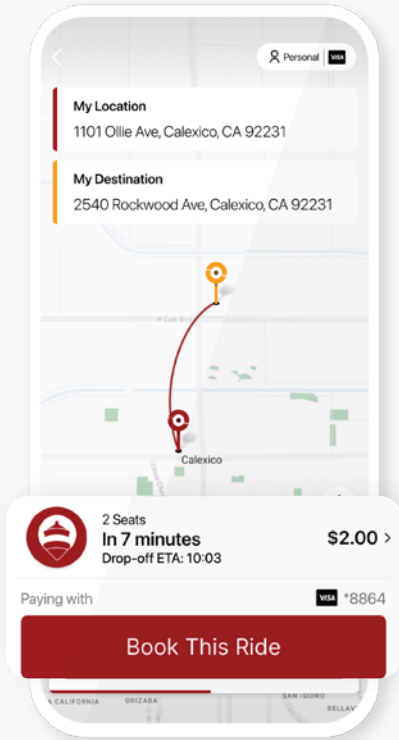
Personal VISA

My Location
1101 Ollie Ave, Calexico, CA 92231

My Destination
2540 Rockwood Ave, Calexico, CA 92231

W Cole Blvd

Calexico

2 Seats
In 7 minutes
Drop-off ETA: 10:03

$2.00 >

Paying with

VISA *8864

Book This Ride

CALIFORNIA ORIZABA SAN ISIDRO BELLAV